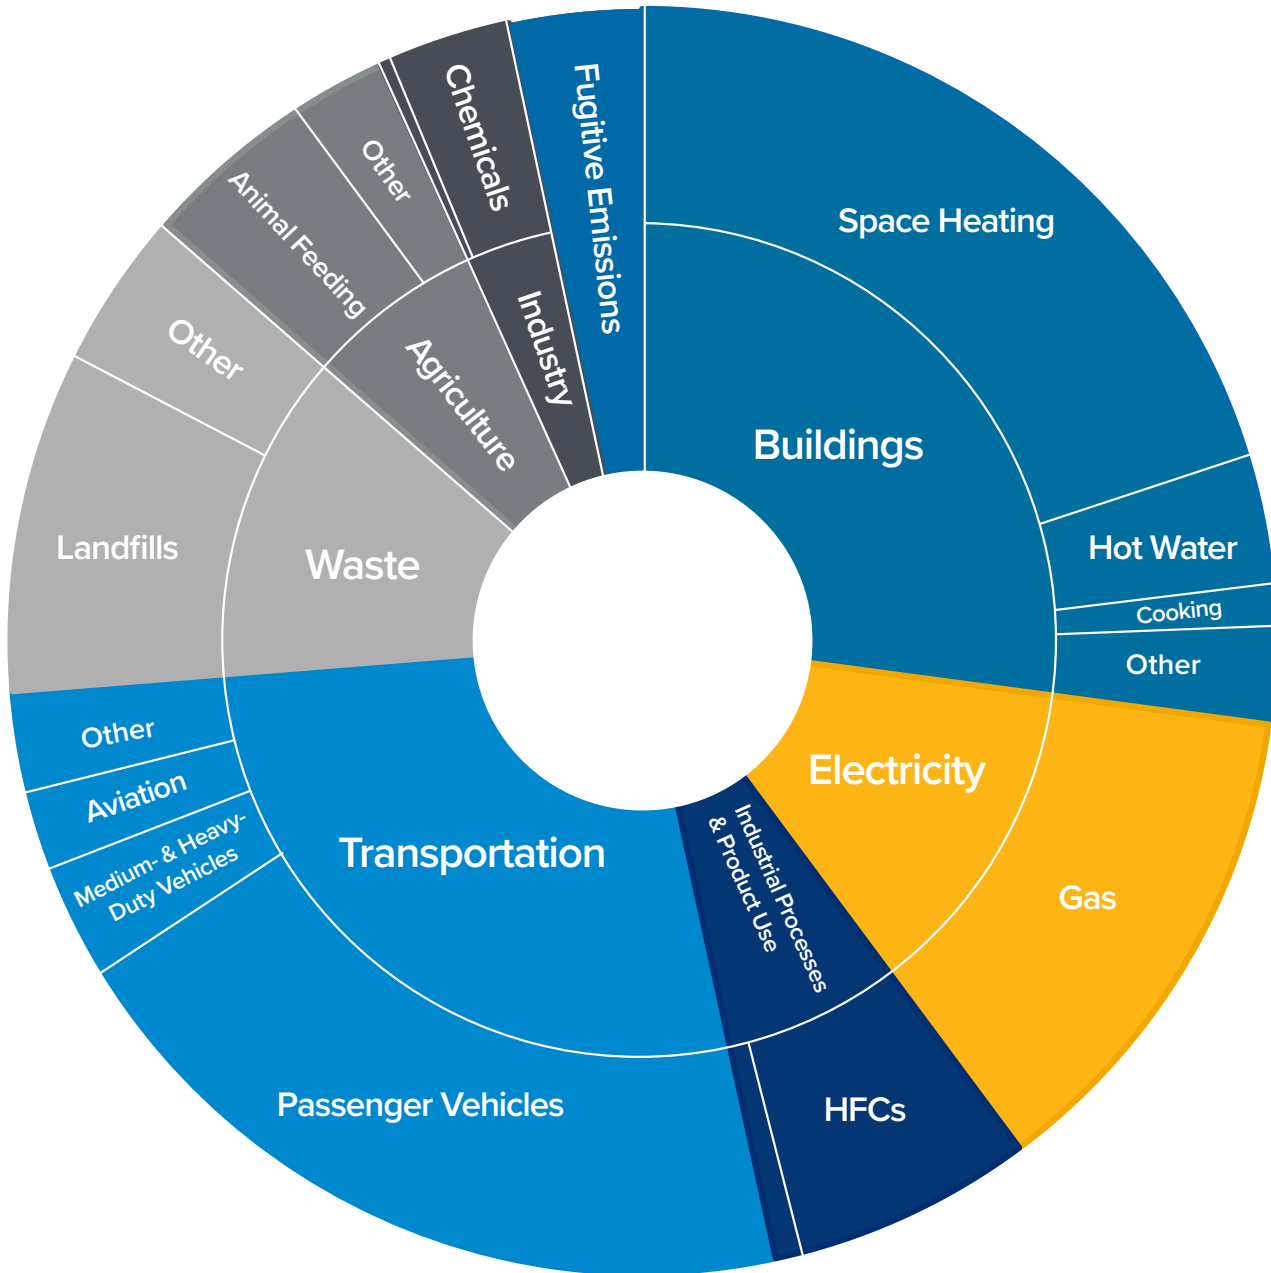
Fugitive Emissions
Chemicals
Other
Animal Feeding
Industry
Agriculture
Other
Space Heating
Buildings
Hot Water
Cooking
Other
Landfills
Waste
Other
Aviation
Medium- & Heavy-Duty Vehicles
Transportation
Electricity
Gas
Industrial Processes & Product Use
HFCs
Passenger Vehicles